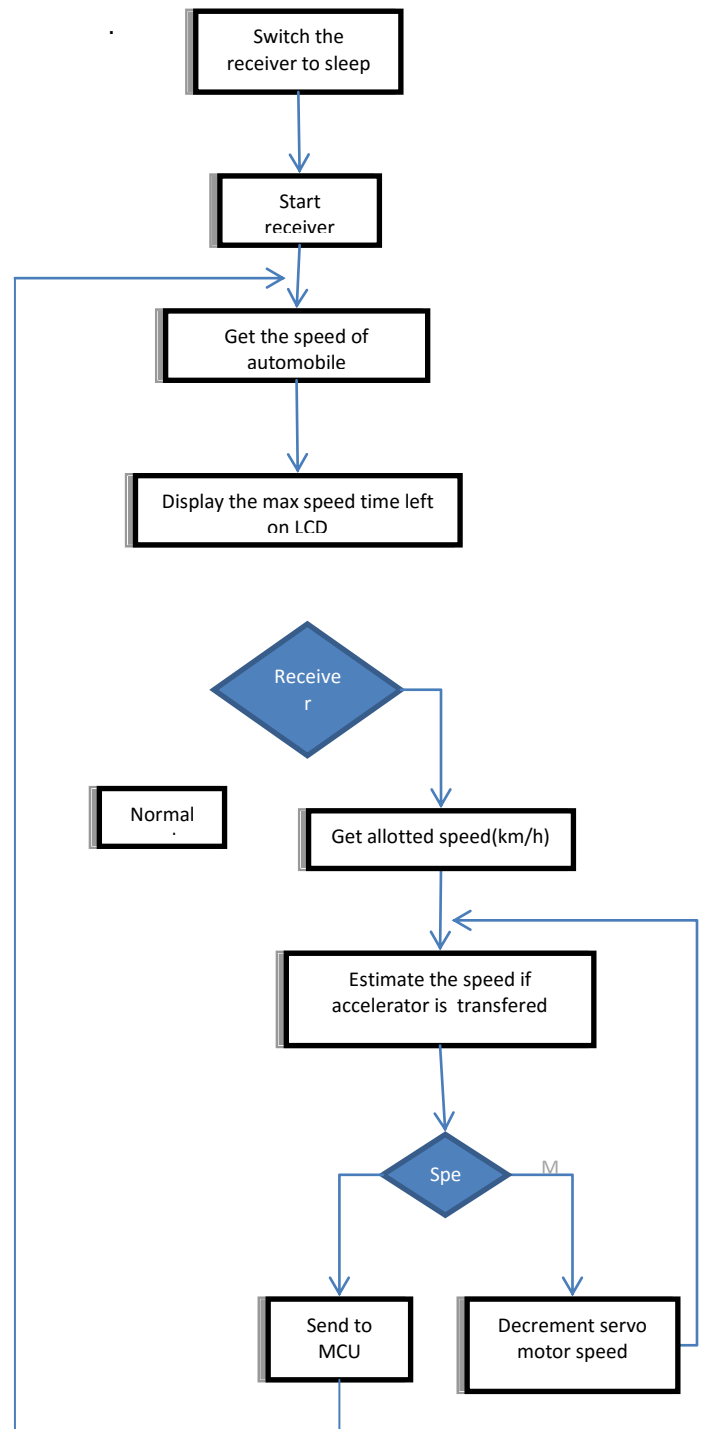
Switch the receiver to sleep

Start receiver

Get the speed of automobile

Display the max speed time left on LCD

Receive r

Normal

Get allotted speed(km/h)

Estimate the speed if accelerator is transfered

Spe

M

Send to MCU

Decrement servo motor speed